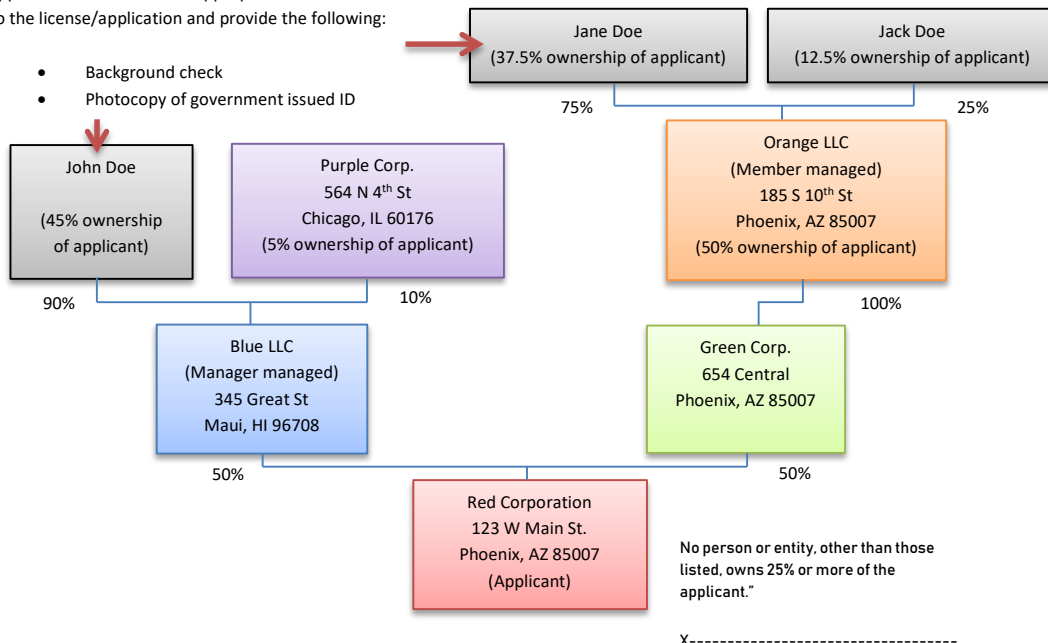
o the license/application and provide the following:

- Background check
- Photocopy of government issued ID

Jane Doe
(37.5% ownership of applicant)

Jack Doe
(12.5% ownership of applicant)

75%

25%

John Doe

(45% ownership of applicant)

Purple Corp.
564 N 4$^{th}$ St
Chicago, IL 60176
(5% ownership of applicant)

Orange LLC
(Member managed)
185 S 10$^{th}$ St
Phoenix, AZ 85007
(50% ownership of applicant)

90%

10%

100%

Blue LLC
(Manager managed)
345 Great St
Maui, HI 96708

Green Corp.
654 Central
Phoenix, AZ 85007

50%

50%

Red Corporation
123 W Main St.
Phoenix, AZ 85007
(Applicant)

No person or entity, other than those listed, owns 25% or more of the applicant."

X-----------------------------------